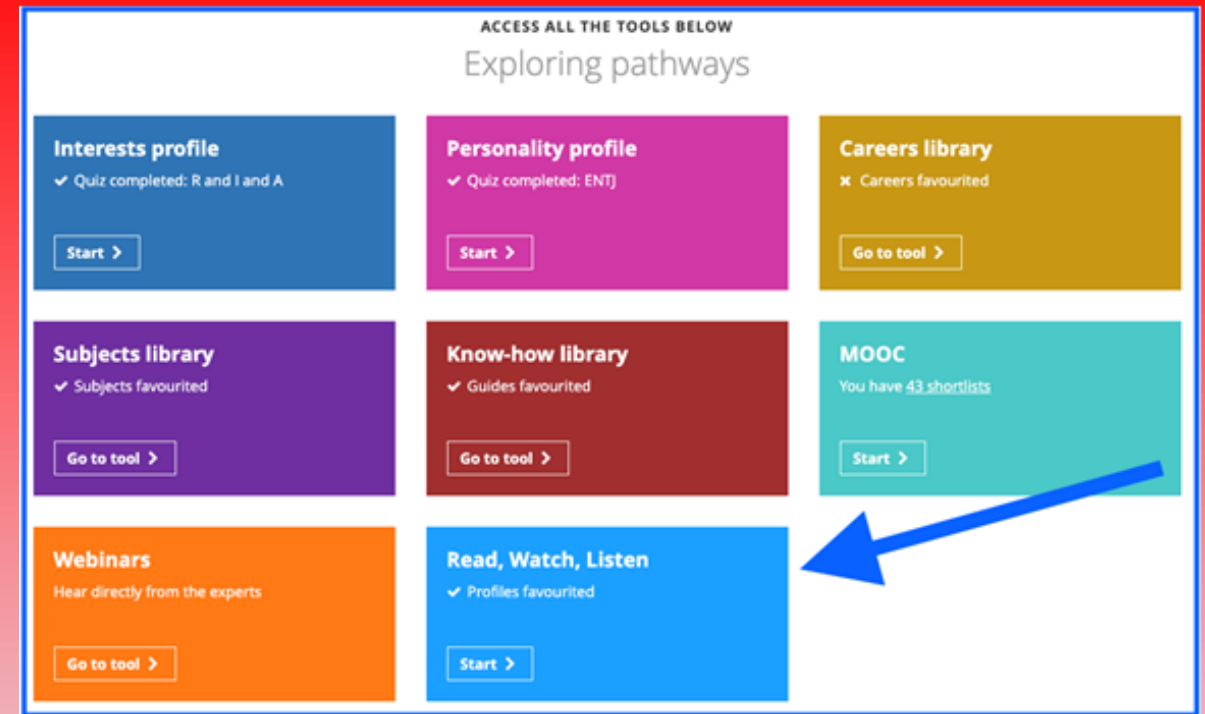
ACCESS ALL THE TOOLS BELOW

Exploring pathways

Interests profile
✔ Quiz completed: R and I and A
Start >

Personality profile
✔ Quiz completed: ENTJ
Start >

Careers library
✖ Careers favourited
Go to tool >

Subjects library
✔ Subjects favourited
Go to tool >

Know-how library
✔ Guides favourited
Go to tool >

MOOC
You have 43 shortlists
Start >

Webinars
Hear directly from the experts
Go to tool >

Read, Watch, Listen
✔ Profiles favourited
Start >